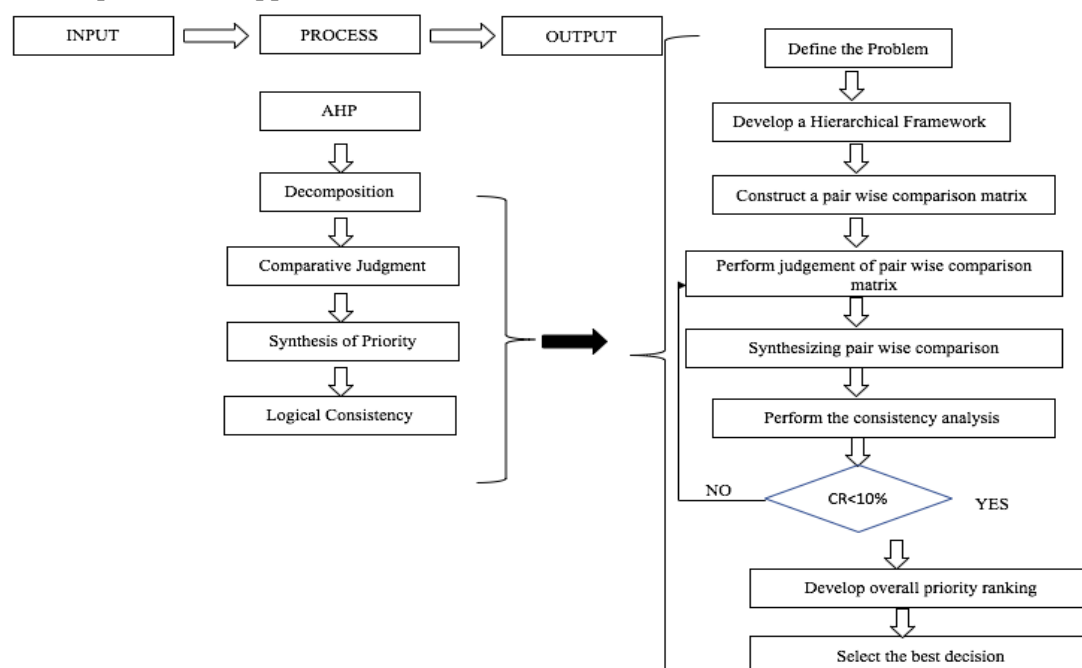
INPUT

PROCESS

OUTPUT

AHP

Decomposition

Comparative Judgment

Synthesis of Priority

Logical Consistency

Define the Problem

Develop a Hierarchical Framework

Construct a pair wise comparison matrix

Perform judgement of pair wise comparison matrix

Synthesizing pair wise comparison

Perform the consistency analysis

NO

CR<10%

YES

Develop overall priority ranking

Select the best decision